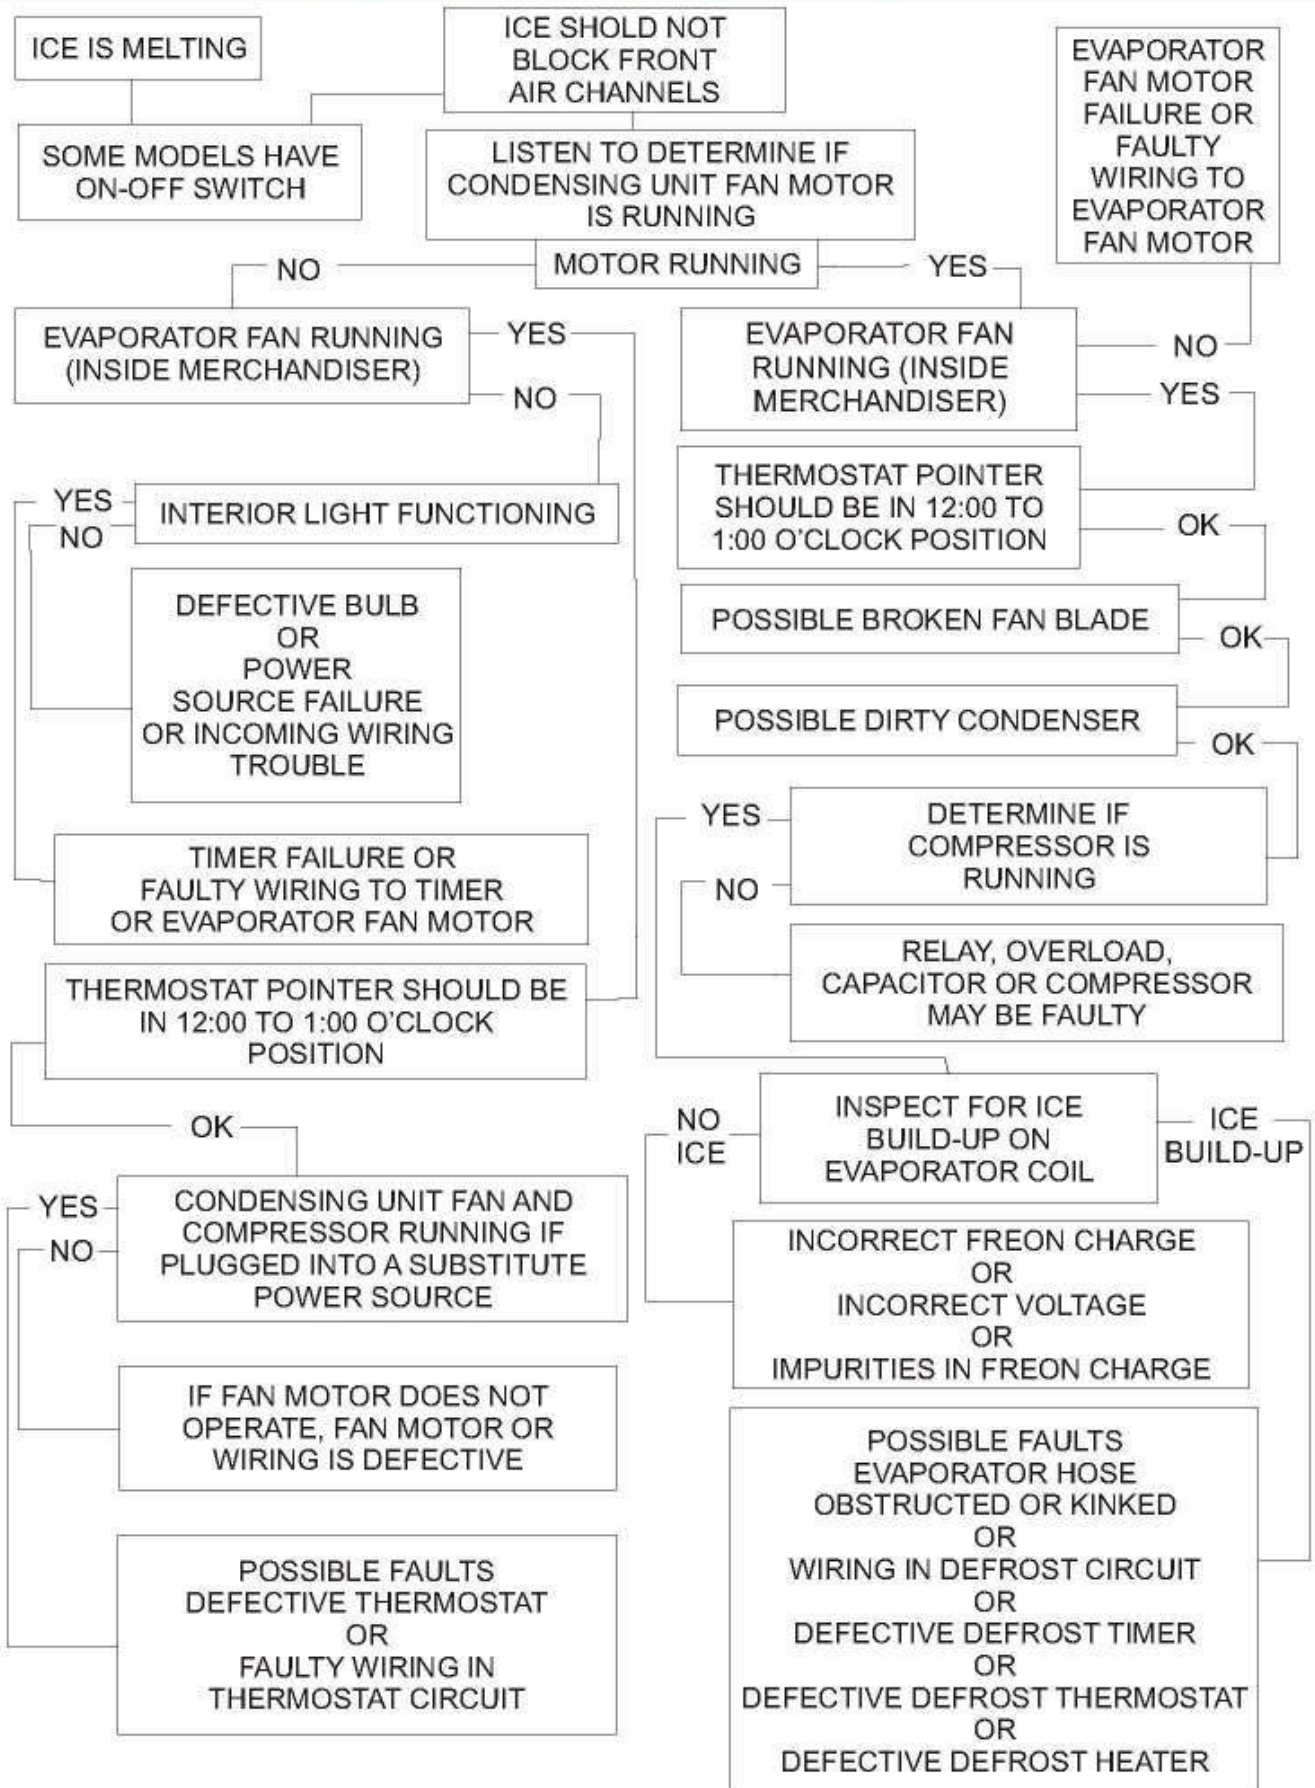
ICE IS MELTING

ICE SHOLD NOT BLOCK FRONT AIR CHANNELS

EVAPORATOR FAN MOTOR FAILURE OR FAULTY WIRING TO EVAPORATOR FAN MOTOR

SOME MODELS HAVE ON-OFF SWITCH

LISTEN TO DETERMINE IF CONDENSING UNIT FAN MOTOR IS RUNNING

NO

MOTOR RUNNING

YES

EVAPORATOR FAN RUNNING (INSIDE MERCHANDISER)

YES

NO

EVAPORATOR FAN RUNNING (INSIDE MERCHANDISER)

NO

YES

YES

NO

INTERIOR LIGHT FUNCTIONING

THERMOSTAT POINTER SHOULD BE IN 12:00 TO 1:00 O'CLOCK POSITION

OK

POSSIBLE BROKEN FAN BLADE

OK

DEFECTIVE BULB OR POWER SOURCE FAILURE OR INCOMING WIRING TROUBLE

POSSIBLE DIRTY CONDENSER

OK

YES

DETERMINE IF COMPRESSOR IS RUNNING

NO

TIMER FAILURE OR FAULTY WIRING TO TIMER OR EVAPORATOR FAN MOTOR

RELAY, OVERLOAD, CAPACITOR OR COMPRESSOR MAY BE FAULTY

THERMOSTAT POINTER SHOULD BE IN 12:00 TO 1:00 O'CLOCK POSITION

NO ICE

INSPECT FOR ICE BUILD-UP ON EVAPORATOR COIL

ICE BUILD-UP

OK

YES

NO

CONDENSING UNIT FAN AND COMPRESSOR RUNNING IF PLUGGED INTO A SUBSTITUTE POWER SOURCE

INCORRECT FREON CHARGE OR INCORRECT VOLTAGE OR IMPURITIES IN FREON CHARGE

IF FAN MOTOR DOES NOT OPERATE, FAN MOTOR OR WIRING IS DEFECTIVE

POSSIBLE FAULTS EVAPORATOR HOSE OBSTRUCTED OR KINKED OR WIRING IN DEFROST CIRCUIT OR DEFECTIVE DEFROST TIMER OR DEFECTIVE DEFROST THERMOSTAT OR DEFECTIVE DEFROST HEATER

POSSIBLE FAULTS DEFECTIVE THERMOSTAT OR FAULTY WIRING IN THERMOSTAT CIRCUIT